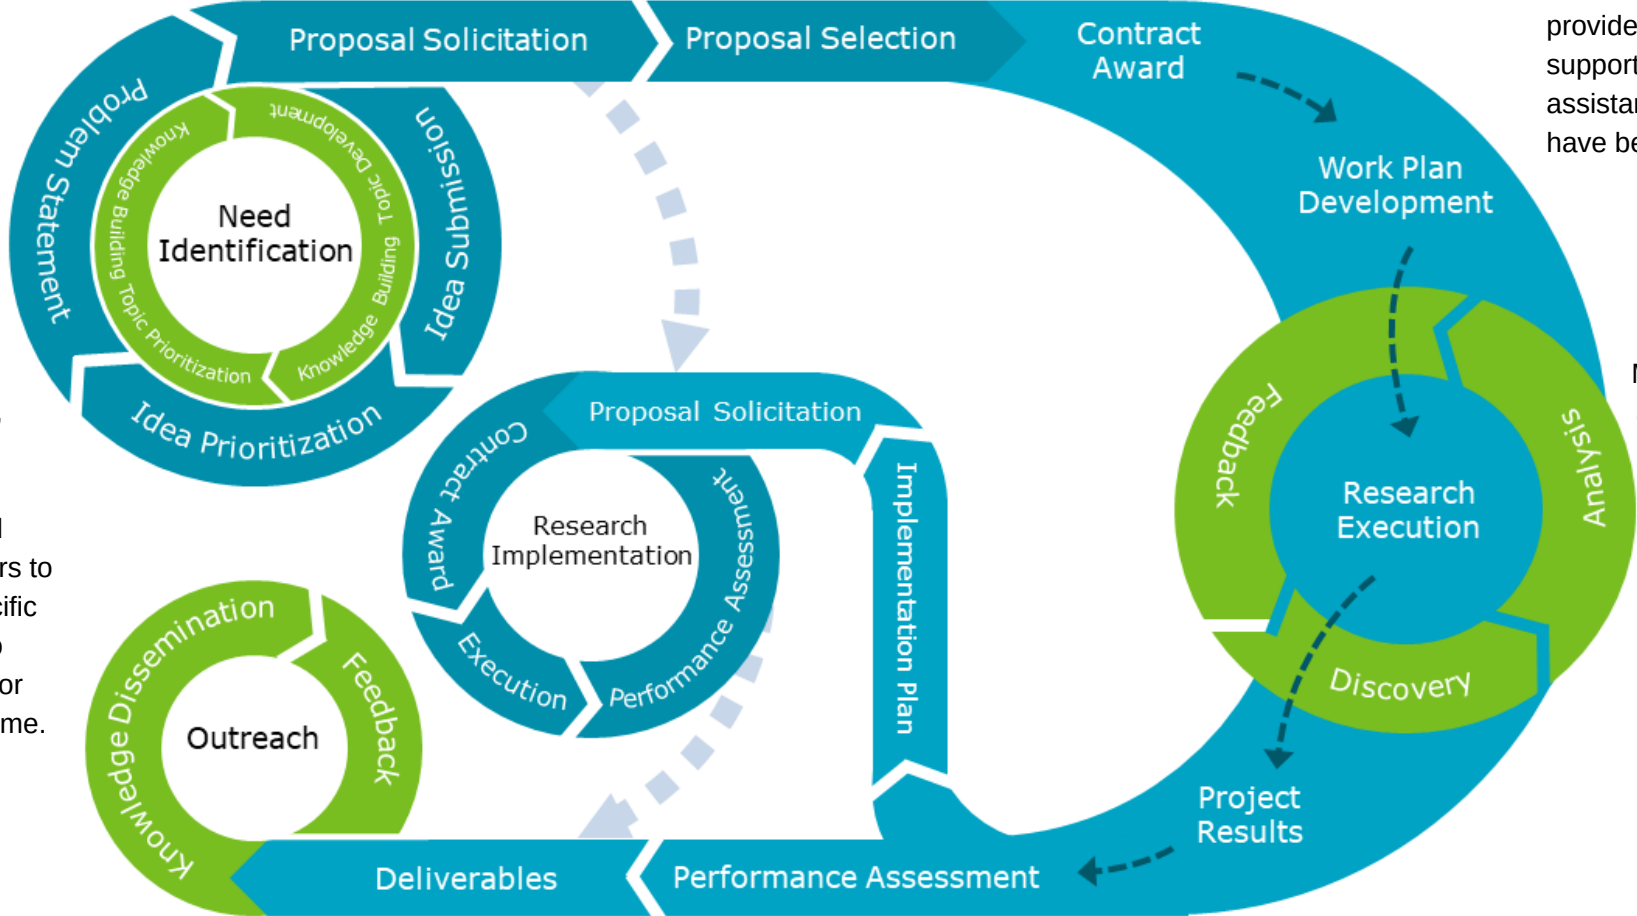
Proposal Solicitation
Proposal Selection
Contract Award
Problem Statement
Idea Submission
Idea Prioritization
Need Identification
Topic Development
Knowledge Building
Topic Prioritization
Knowledge Building
Work Plan Development
Proposal Solicitation
Contract Award
Research Implementation
Performance Assessment
Execution
Implementation Plan
Feedback
Analysis
Research Execution
Discovery
Knowledge Dissemination
Feedback
Outreach
Project Results
Deliverables
Performance Assessment

provide
support
assistan
have be

rs to
cific
or
me.